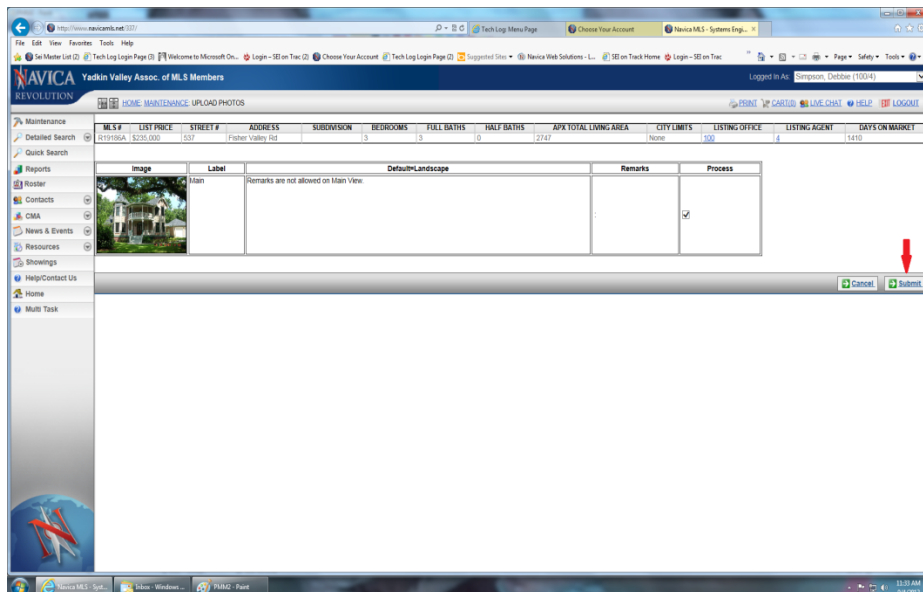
http://www.navicamls.net/337/

Tech Log: Menu Page | Choose Your Account | Navica MLS - Systems Engi... ×

File Edit View Favorites Tools Help

Sei Master List (2) | Tech Log Login Page (3) | Welcome to Microsoft On... | Login – SEI on Trac (2) | Choose Your Account | Tech Log Login Page (2) | Suggested Sites ▾ | Navica Web Solutions - L... | SEI on Track Home | Login – SEI on Trac

Page ▾ Safety ▾ Tools ▾

NAVICA REVOLUTION Yadkin Valley Assoc. of MLS Members

Logged In As: Simpson, Debbie (100/4)

HOME MAINTENANCE UPLOAD PHOTOS

PRINT CART(0) LIVE CHAT HELP LOGOUT

Maintenance
Detailed Search
Quick Search
Reports
Roster
Contacts
CMA
News & Events
Resources
Showings
Help/Contact Us
Home
Multi Task

| MLS # | LIST PRICE | STREET # | ADDRESS | SUBDIVISION | BEDROOMS | FULL BATHS | HALF BATHS | APX TOTAL LIVING AREA | CITY LIMITS | LISTING OFFICE | LISTING AGENT | DAYS ON MARKET |
|---|---|---|---|---|---|---|---|---|---|---|---|---|
| R19186A | $235,000 | 537 | Fisher Valley Rd | | 3 | 3 | 0 | 2747 | None | 100 | 4 | 1410 |

| Image | Label | Default=Landscape | Remarks | Process |
|---|---|---|---|---|
| | Main | Remarks are not allowed on Main View. | | ☑ |

Cancel Submit

Navica MLS - Syst... | Inbox - Windows ... | PMM2 - Paint

11:33 AM